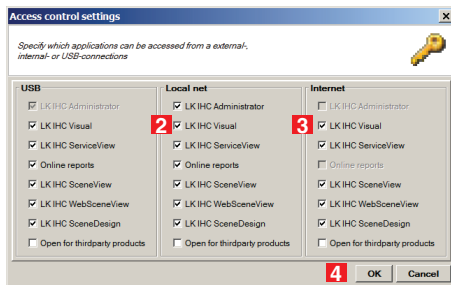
Access control settings

Specify which applications can be accessed from a external-, internal- or USB-connections

USB
LK IHC Administrator
LK IHC Visual
LK IHC ServiceView
Online reports
LK IHC SceneView
LK IHC WebSceneView
LK IHC SceneDesign
Open for thirdparty products

Local net
LK IHC Administrator
2
LK IHC Visual
LK IHC ServiceView
Online reports
LK IHC SceneView
LK IHC WebSceneView
LK IHC SceneDesign
Open for thirdparty products

Internet
LK IHC Administrator
3
LK IHC Visual
LK IHC ServiceView
Online reports
LK IHC SceneView
LK IHC WebSceneView
LK IHC SceneDesign
Open for thirdparty products

4
OK
Cancel